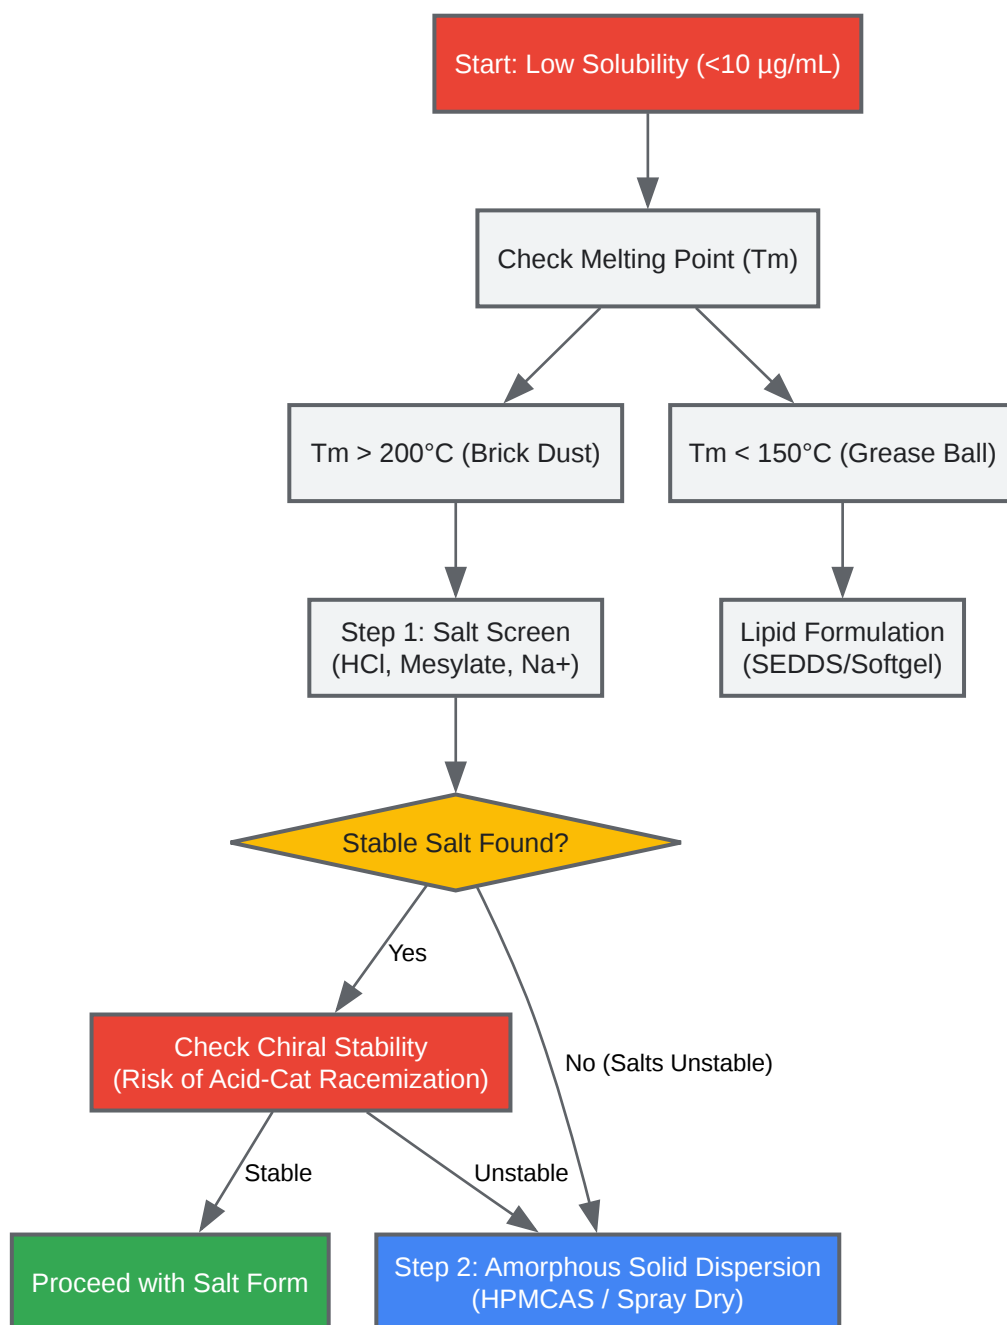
Start: Low Solubility (<10 µg/mL)

Check Melting Point (Tm)

Tm > 200°C (Brick Dust)

Tm < 150°C (Grease Ball)

Step 1: Salt Screen (HCl, Mesylate, Na+)

Lipid Formulation (SEDDS/Softgel)

Stable Salt Found?

Yes

No (Salts Unstable)

Check Chiral Stability (Risk of Acid-Cat Racemization)

Stable

Unstable

Proceed with Salt Form

Step 2: Amorphous Solid Dispersion (HPMCAS / Spray Dry)